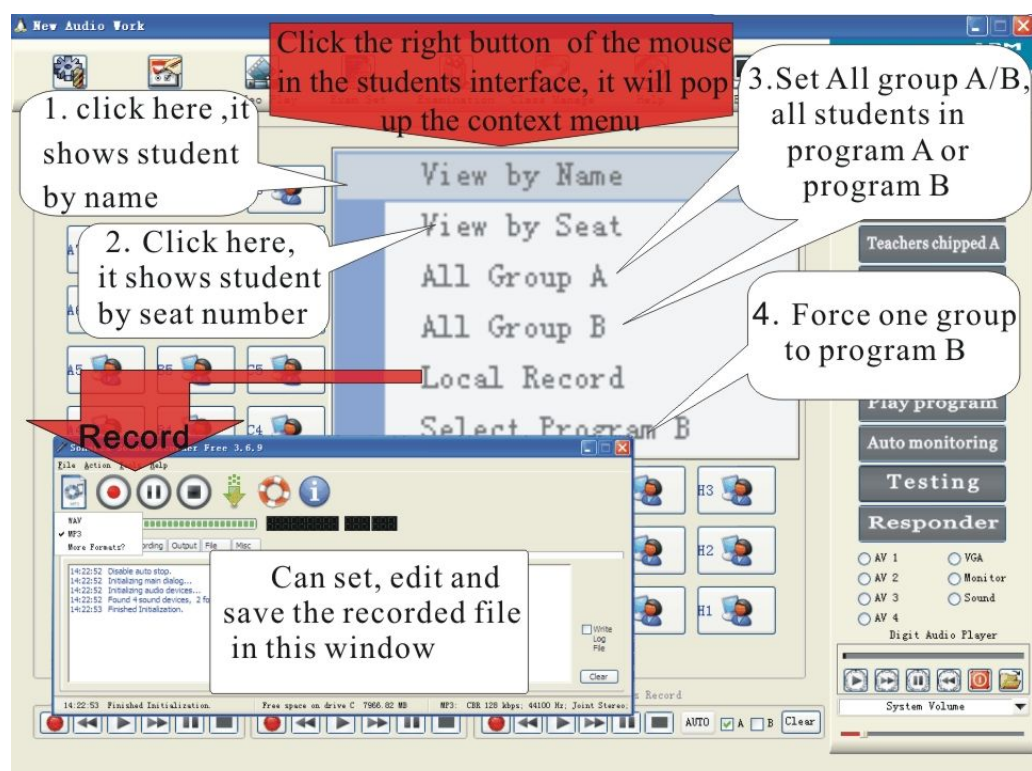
New Audio Work

Click the right button of the mouse in the students interface, it will pop up the context menu

1. click here ,it shows student by name

2. Click here, it shows student by seat number

3.Set All group A/B, all students in program A or program B

4. Force one group to program B

View by Name
View by Seat
All Group A
All Group B
Local Record
Select Program B

Teachers chipped A
Play program
Auto monitoring
Testing
Responder

Record

File Action Help

WAV
✔ MP3
More Formats?

Recording Output File Misc

14:22:52 Disable auto stop.
14:22:52 Initializing main dialog...
14:22:52 Initializing audio devices...
14:22:52 Found 4 sound devices, 2 fo
14:22:53 Finished Initialization.

Can set, edit and save the recorded file in this window

Write Log File
Clear

14:22:53 Finished Initialization.
Free space on drive C 7966.82 MB
MP3: CBR 128 kbps; 44100 Hz; Joint Stereo;

A5 B5 C5 C4 H3 H2 H1

AV 1 VGA
AV 2 Monitor
AV 3 Sound
AV 4
Digit Audio Player

System Volume

Record
AUTO A B Clear